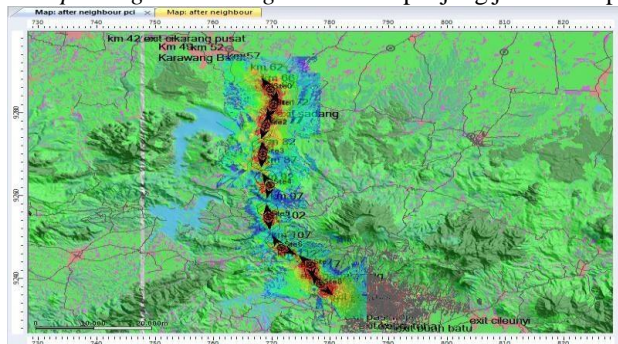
Map: after neighbour pci
Map: after neighbour

730 740 750 760 770 780 790 800 810 820

km 42 exit cikarang pusat
Km 49 km 52
Karawang Barat 57
km 60
km 67
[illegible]sadang
km 82
km 87
km 97
km 102
km 107
km 117
exit cileunyi
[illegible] pasteur
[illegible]ubah batu

0 10,000 20,000m

730 740 750 760 770 780 790 800 810 820